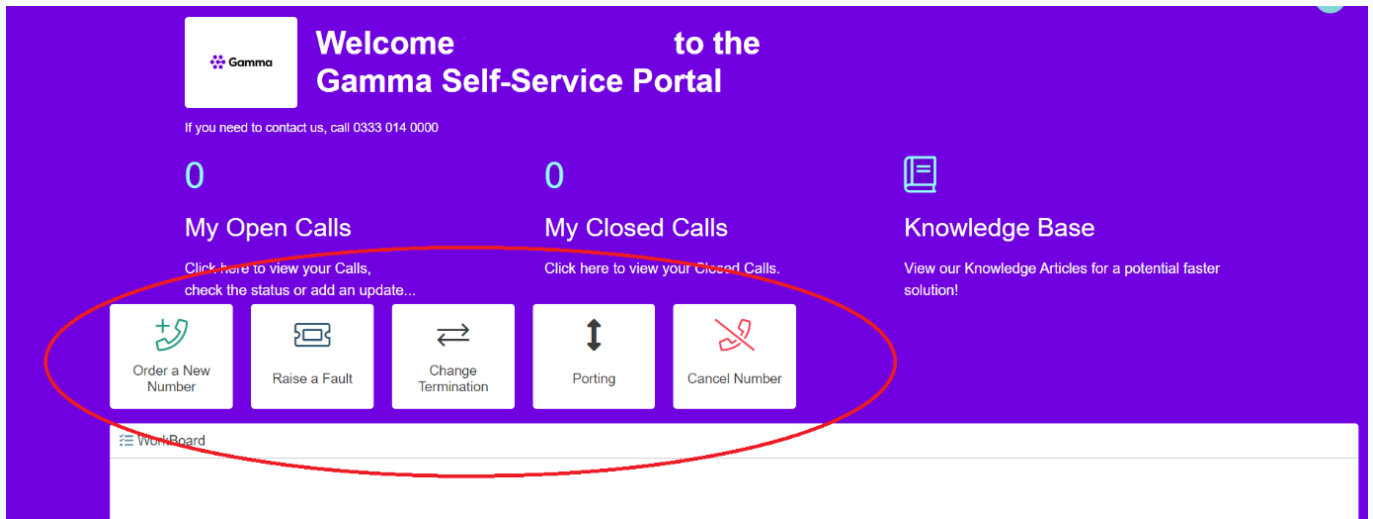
Gamma

Welcome to the Gamma Self-Service Portal

If you need to contact us, call 0333 014 0000

0

My Open Calls

Click here to view your Calls, check the status or add an update...

0

My Closed Calls

Click here to view your Closed Calls.

Knowledge Base

View our Knowledge Articles for a potential faster solution!

Order a New Number

Raise a Fault

Change Termination

Porting

Cancel Number

WorkBoard